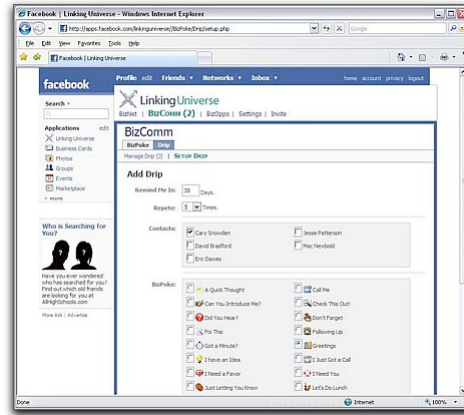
Facebook | Linking Universe - Windows Internet Explorer

http://apps.facebook.com/linkinguniverse/BizPoke/Drip/setup.php

Google

File Edit View Favorites Tools Help

Facebook | Linking Universe

facebook

Profile edit Friends ▾ Networks ▾ Inbox ▾

home account privacy logout

Search ▾

Applications edit

Linking Universe

Business Cards

Photos

Groups

Events

Marketplace

▾ more

Who is Searching for You?

Have you ever wondered who has searched for you? Find out which old friends are looking for you at AllHighSchools.com

More Ads | Advertise

Linking Universe

BizNet | BizComm (2) | BizOpps | Settings | Invite

BizComm

BizPoke Drip

Manage Drip (2) | Setup Drip

Add Drip

Remind Me In: 30 Days.

Repete: 5 Times.

Contacts:

Cary Snowden

Jesse Patterson

David Bradford

Mac Newbold

Eric Davies

BizPoke:

A Quick Thought

Call Me

Can You Introduce Me?

Check This Out!

Did You Hear?

Don't Forget

Fix This

Following Up

Got a Minute?

Greetings

I have an Idea

I Just Got a Call

I Need a Favor

I Need You

Just Letting You Know

Let's Do Lunch

Done

Internet

100%